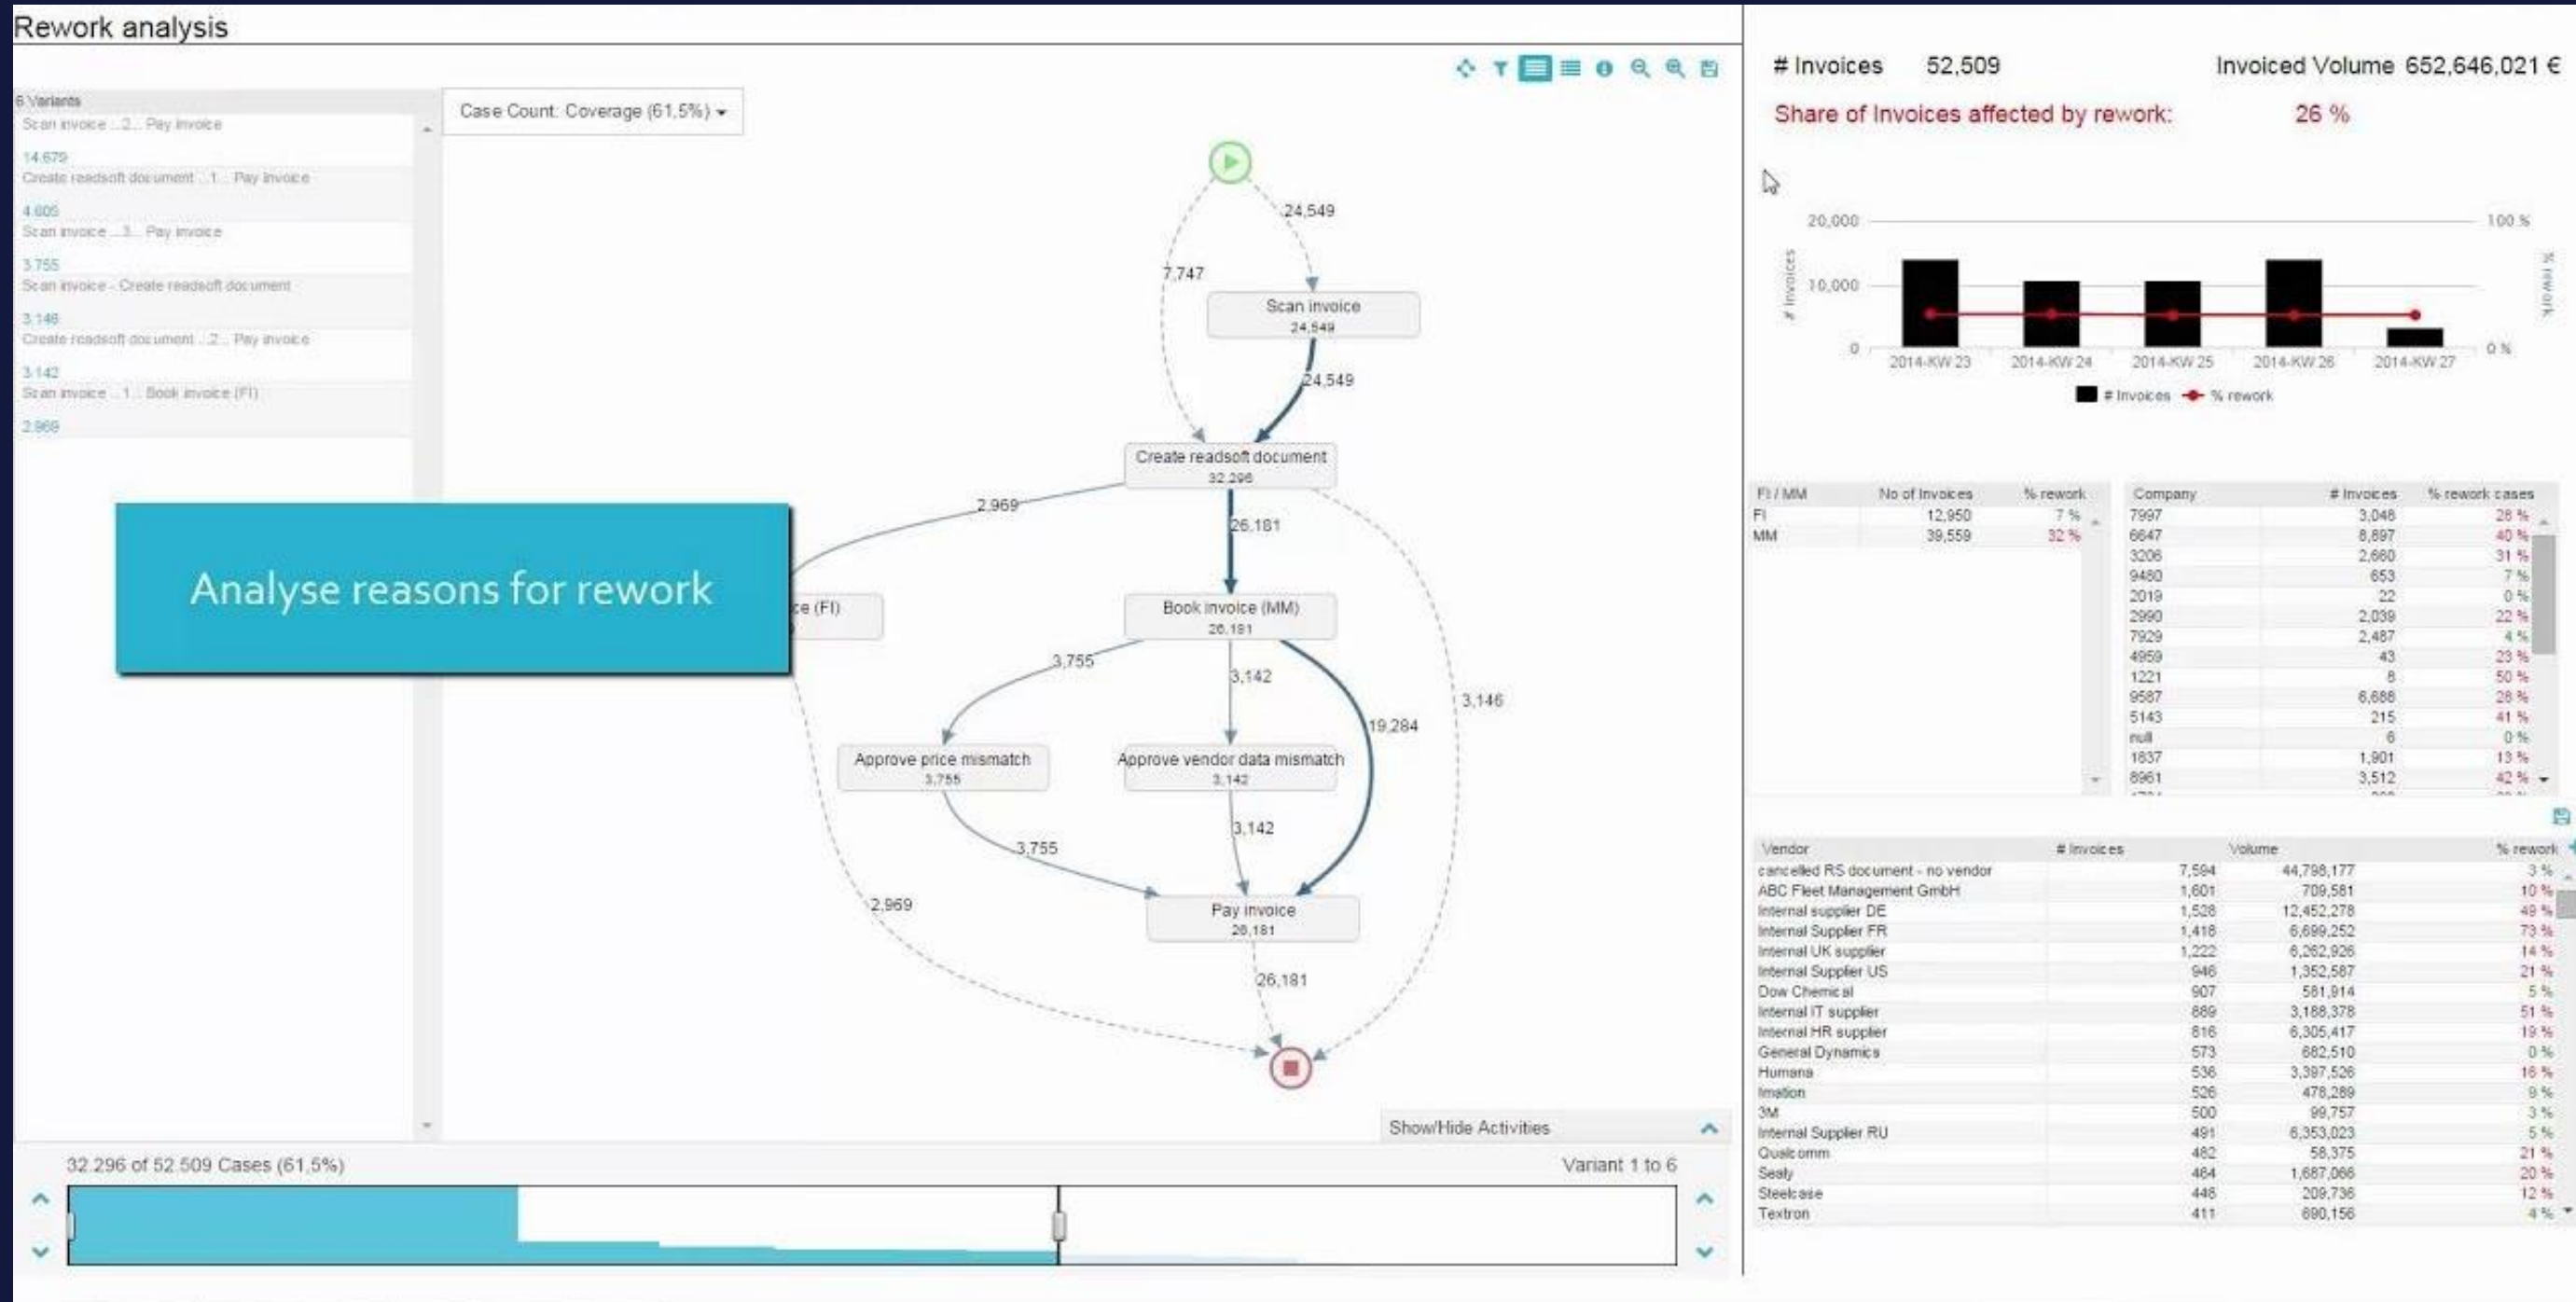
Rework analysis

6 Variants

Scan invoice ...2... Pay invoice
14.679
Create readsoft document ...1... Pay invoice
4.605
Scan invoice ...3... Pay invoice
3.755
Scan invoice - Create readsoft document
3.146
Create readsoft document ...2... Pay invoice
3.142
Scan invoice ...1... Book invoice (FI)
2.969

Case Count: Coverage (61,5%)

24,549
7,747
Scan invoice
24,549
24,549
Create readsoft document
32,296
2,969
26,181
Analyse reasons for rework
ce (FI)
Book invoice (MM)
26,181
3,755
3,142
19,284
3,146
Approve price mismatch
3,755
Approve vendor data mismatch
3,142
3,755
3,142
2,969
Pay invoice
26,181
26,181

Show/Hide Activities

32.296 of 52.509 Cases (61,5%)
Variant 1 to 6

# Invoices 52,509
Invoiced Volume 652,646,021 €
Share of Invoices affected by rework: 26 %

20,000
10,000
0
100 %
0 %
# Invoices
% rework
2014-KW 23
2014-KW 24
2014-KW 25
2014-KW 26
2014-KW 27
# Invoices
% rework

| FI / MM | No of Invoices | % rework |
|---|---|---|
| FI | 12,950 | 7 % |
| MM | 39,559 | 32 % |

| Company | # Invoices | % rework cases |
|---|---|---|
| 7997 | 3,048 | 26 % |
| 6647 | 8,897 | 40 % |
| 3206 | 2,660 | 31 % |
| 9480 | 653 | 7 % |
| 2019 | 22 | 0 % |
| 2990 | 2,039 | 22 % |
| 7929 | 2,487 | 4 % |
| 4959 | 43 | 23 % |
| 1221 | 8 | 50 % |
| 9587 | 6,686 | 28 % |
| 5143 | 215 | 41 % |
| null | 6 | 0 % |
| 1637 | 1,901 | 13 % |
| 8961 | 3,512 | 42 % |

| Vendor | # Invoices | Volume | % rework |
|---|---|---|---|
| cancelled RS document - no vendor | 7,594 | 44,798,177 | 3 % |
| ABC Fleet Management GmbH | 1,601 | 709,581 | 10 % |
| Internal supplier DE | 1,528 | 12,452,278 | 49 % |
| Internal Supplier FR | 1,418 | 6,699,252 | 73 % |
| Internal UK supplier | 1,222 | 6,262,926 | 14 % |
| Internal Supplier US | 946 | 1,352,587 | 21 % |
| Dow Chemical | 907 | 581,914 | 5 % |
| Internal IT supplier | 889 | 3,188,378 | 51 % |
| Internal HR supplier | 816 | 6,305,417 | 19 % |
| General Dynamics | 573 | 682,510 | 0 % |
| Humana | 536 | 3,397,526 | 16 % |
| Imation | 526 | 478,289 | 9 % |
| 3M | 500 | 99,757 | 3 % |
| Internal Supplier RU | 491 | 6,353,023 | 5 % |
| Qualcomm | 482 | 58,375 | 21 % |
| Sealy | 464 | 1,687,066 | 20 % |
| Steelcase | 446 | 209,736 | 12 % |
| Textron | 411 | 890,156 | 4 % |